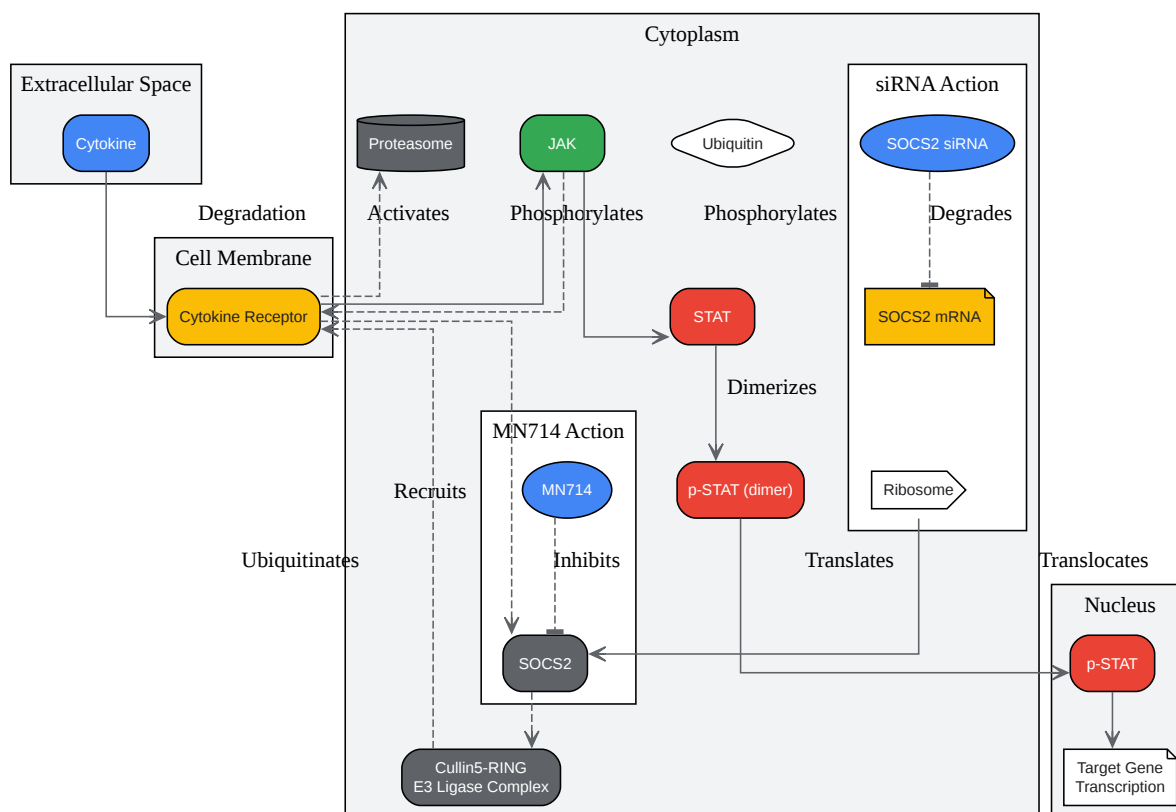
Extracellular Space

Cytokine

Degradation

Cell Membrane

Cytokine Receptor

Cytoplasm

Proteasome

JAK

Ubiquitin

Activates

Phosphorylates

Phosphorylates

STAT

Dimerizes

p-STAT (dimer)

siRNA Action

SOCS2 siRNA

Degrades

SOCS2 mRNA

Ribosome

MN714 Action

MN714

Inhibits

SOCS2

Recruits

Ubiquitinates

Translates

Translocates

Cullin5-RING E3 Ligase Complex

Nucleus

p-STAT

Target Gene Transcription